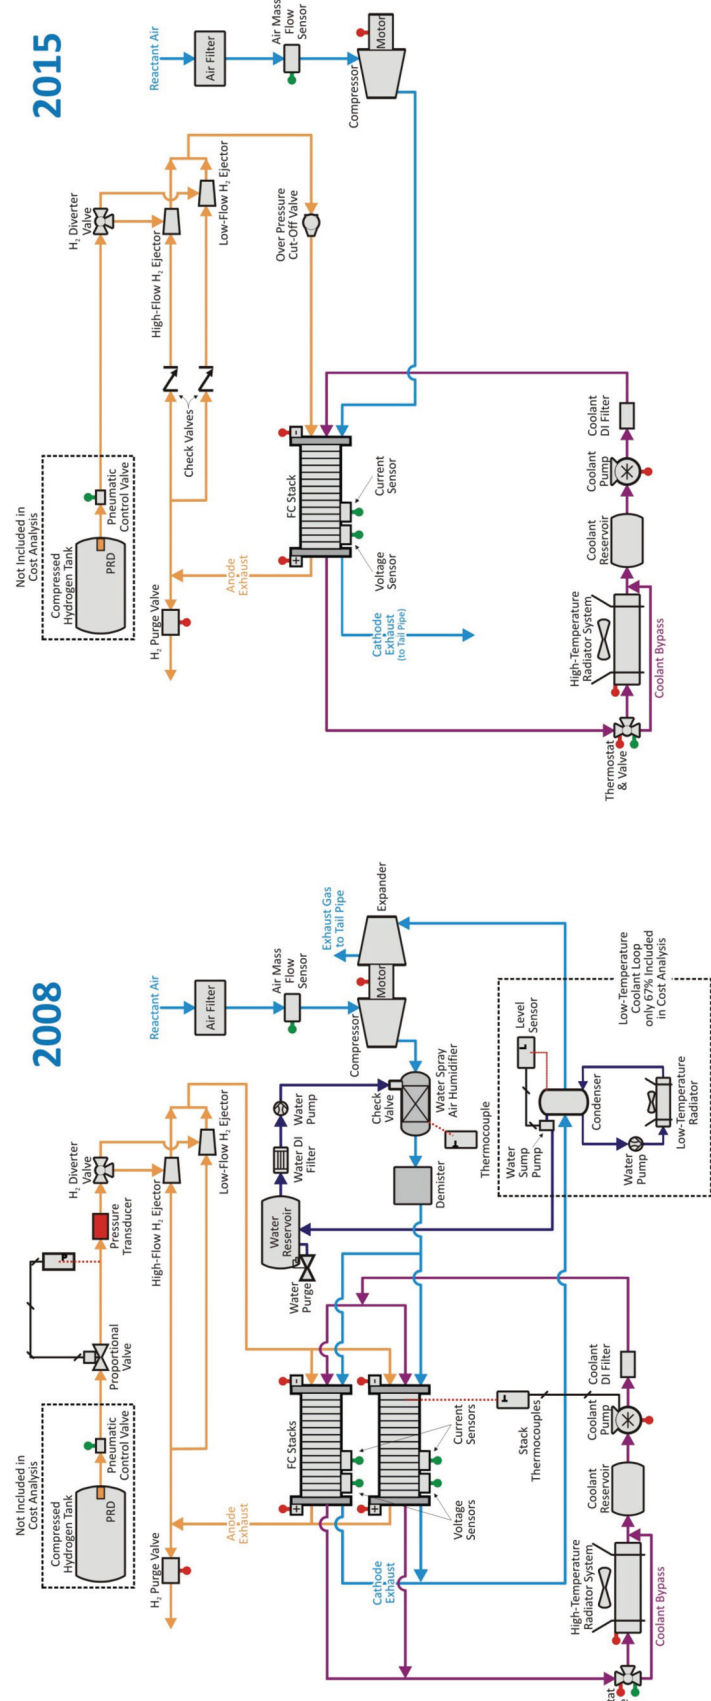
2015

Reactant Air
Air Filter
Air Mass Flow Sensor
Motor
Compressor
H$_2$ Diverter Valve
High-Flow H$_2$ Ejector
Low-Flow H$_2$ Ejector
Over Pressure Cut-Off Valve
Not Included in Cost Analysis
Compressed Hydrogen Tank
PRD
Pneumatic Control Valve
Check Valves
FC Stack
Current Sensor
Voltage Sensor
H$_2$ Purge Valve
Anode Exhaust
Cathode Exhaust (to Tail Pipe)
Coolant DI Filter
Coolant Pump
Coolant Reservoir
High-Temperature Radiator System
Coolant Bypass
Thermostat & Valve

2008

Reactant Air
Air Filter
Air Mass Flow Sensor
Exhaust Gas to Tail Pipe
Expander
Motor
Compressor
Not Included in Cost Analysis
Compressed Hydrogen Tank
PRD
Pneumatic Control Valve
Proportional Valve
Pressure Transducer
H$_2$ Diverter Valve
High-Flow H$_2$ Ejector
Low-Flow H$_2$ Ejector
Check Valve
Water Pump
Water DI Filter
Water Spray Air Humidifier
Thermocouple
Water Reservoir
Water Purge
Demister
Level Sensor
Low-Temperature Coolant Loop only 67% Included in Cost Analysis
Water Sump Pump
Condenser
Water Pump
Low-Temperature Radiator
FC Stacks
Current Sensors
Voltage Sensors
Stack Thermocouples
H$_2$ Purge Valve
Anode Exhaust
Cathode Exhaust
Coolant DI Filter
Coolant Pump
Coolant Reservoir
High-Temperature Radiator System
Coolant Bypass
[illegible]